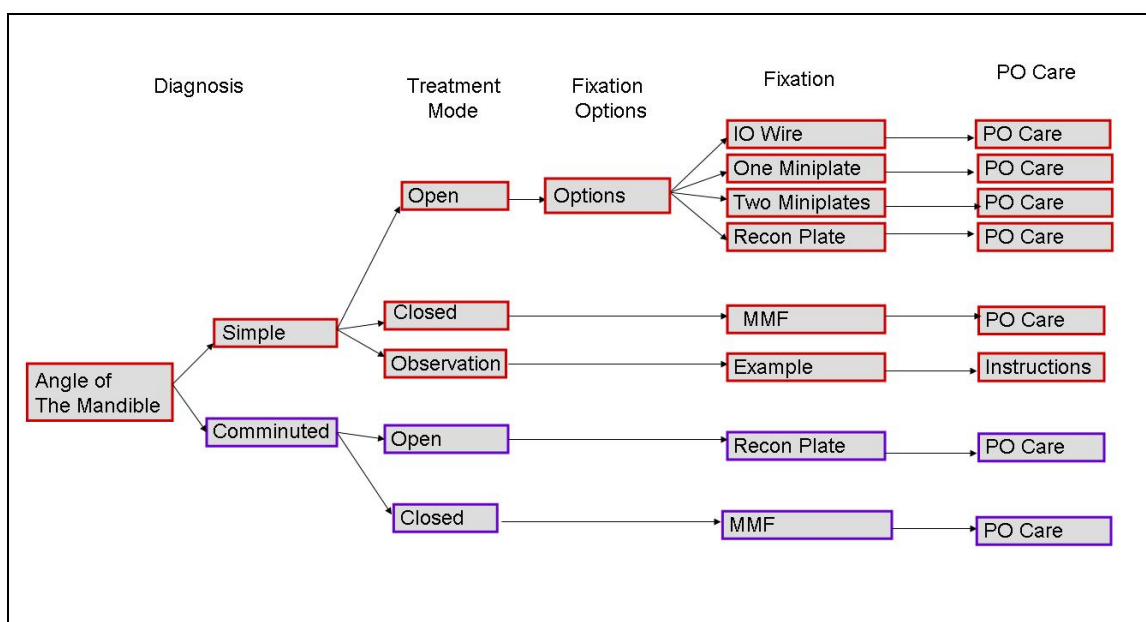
Diagnosis

Treatment Mode

Fixation Options

Fixation

PO Care

Angle of The Mandible

Simple

Open

Options

IO Wire

PO Care

One Miniplate

PO Care

Two Miniplates

PO Care

Recon Plate

PO Care

Closed

MMF

PO Care

Observation

Example

Instructions

Comminuted

Open

Recon Plate

PO Care

Closed

MMF

PO Care